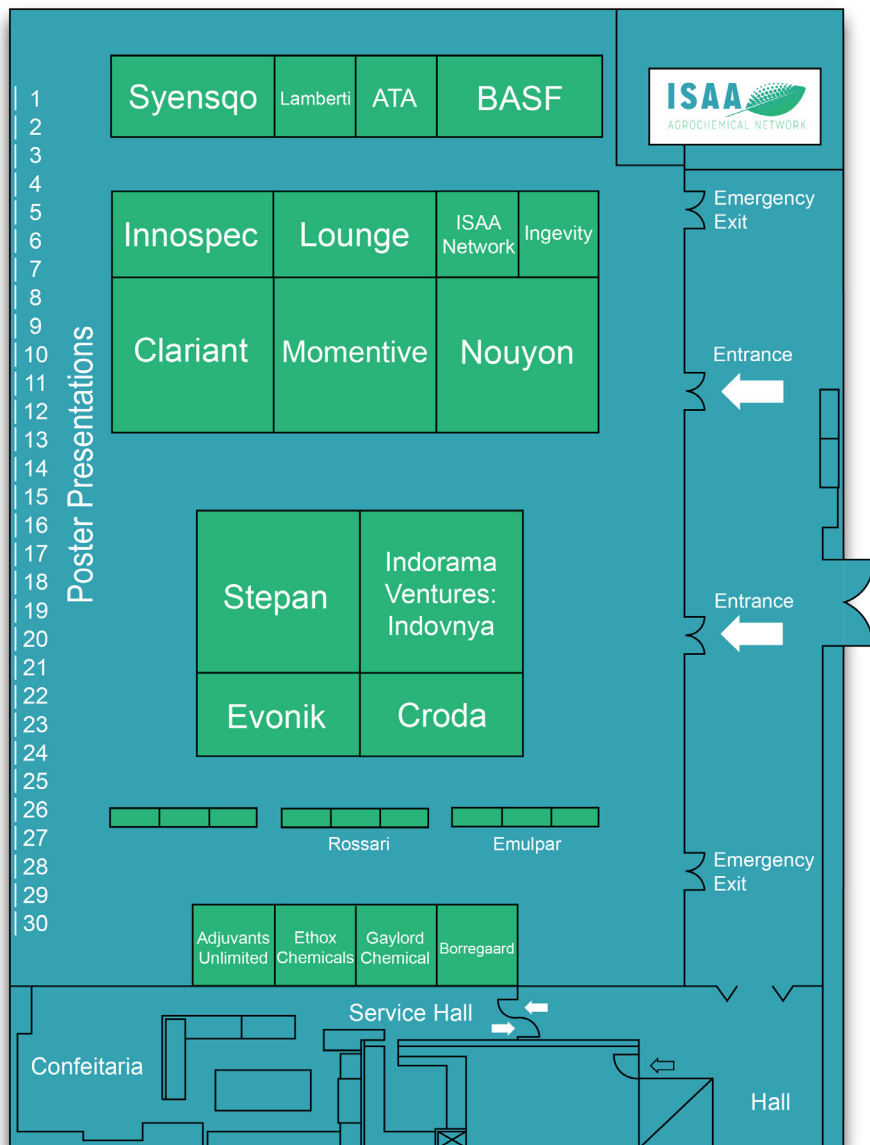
Syensqo | Lamberti | ATA | BASF

ISAA
AGROCHEMICAL NETWORK

1
2
3
4
5
6
7
8
9
10
11
12
13
14
15
16
17
18
19
20
21
22
23
24
25
26
27
28
29
30

Poster Presentations

Innospec | Lounge | ISAA Network | Ingevity

Clariant | Momentive | Nouyon

Emergency Exit

Entrance

Stepan | Indorama Ventures: Indovnya

Entrance

Evonik | Croda

Rossari

Emulpar

Emergency Exit

Adjuvants Unlimited | Ethox Chemicals | Gaylord Chemical | Borregaard

Service Hall

Confeitaria

Hall